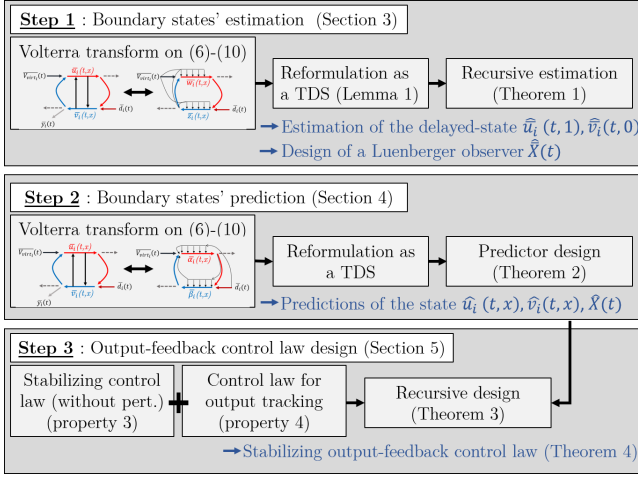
Step 1 : Boundary states' estimation (Section 3)

Volterra transform on (6)-(10)

$\overline{V_{ext_i}}(t)$ $\overline{u_i}(t,x)$ $\overline{v_i}(t,x)$ $\bar{d}_i(t)$ $\bar{y}_i(t)$ $\overline{V_{ext_i}}(t)$ $\overline{w_i}(t,x)$ $\overline{z_i}(t,x)$ $\bar{d}_i(t)$

Reformulation as a TDS (Lemma 1)

Recursive estimation (Theorem 1)

→ Estimation of the delayed-state $\hat{\bar{u}}_i(t,1), \hat{\bar{v}}_i(t,0)$

→ Design of a Luenberger observer $\hat{\bar{X}}(t)$

Step 2 : Boundary states' prediction (Section 4)

Volterra transform on (6)-(10)

$\overline{V_{ext_i}}(t)$ $\overline{u_i}(t,x)$ $\overline{v_i}(t,x)$ $\bar{d}_i(t)$ $\bar{y}_i(t)$ $\overline{V_{ext_i}}(t)$ $\overline{\alpha_i}(t,x)$ $\overline{\beta_i}(t,x)$ $\bar{d}_i(t)$

Reformulation as a TDS

Predictor design (Theorem 2)

→ Predictions of the state $\hat{u}_i(t,x), \hat{v}_i(t,x), \hat{X}(t)$

Step 3 : Output-feedback control law design (Section 5)

Stabilizing control law (without pert.) (property 3)

+

Control law for output tracking (property 4)

Recursive design (Theorem 3)

→ Stabilizing output-feedback control law (Theorem 4)